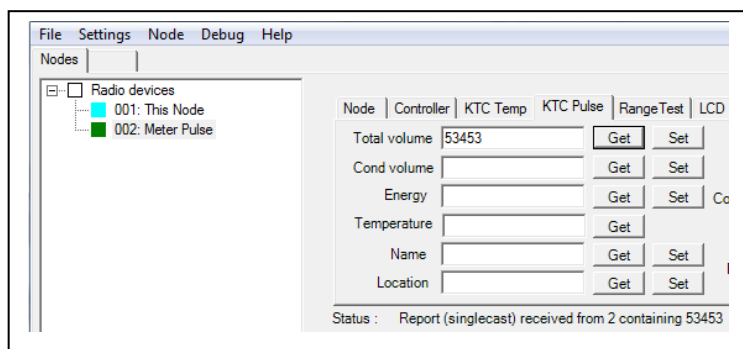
File Settings Node Debug Help
Nodes

Radio devices
001: This Node
002: Meter Pulse

Node | Controller | KTC Temp | KTC Pulse | RangeTest | LCD

| | | | |
|---|---|---|---|
| Total volume | 53453 | Get | Set |
| Cond volume | | Get | Set |
| Energy | | Get | Set |
| Temperature | | Get | |
| Name | | Get | Set |
| Location | | Get | Set |

Co

Status : Report (singlecast) received from 2 containing 53453